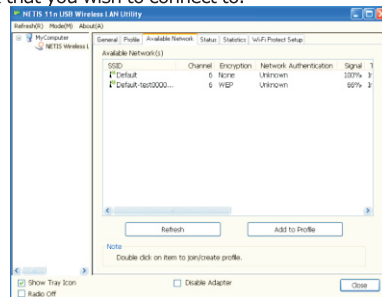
that you wish to connect to.

NETIS 11n USB Wireless LAN Utility

Refresh(R) Mode(M) About(A)

MyComputer
NETIS Wireless L

General Profile Available Network Status Statistics Wi-Fi Protect Setup

Available Network(s)

| SSID | Channel | Encryption | Network Authentication | Signal | T |
|---|---|---|---|---|---|
| Default | 6 | None | Unknown | 100% | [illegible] |
| Default-test0000... | 6 | WEP | Unknown | 68% | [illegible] |

Refresh

Add to Profile

Note

Double click on item to join/create profile.

Show Tray Icon

Radio Off

Disable Adapter

Close